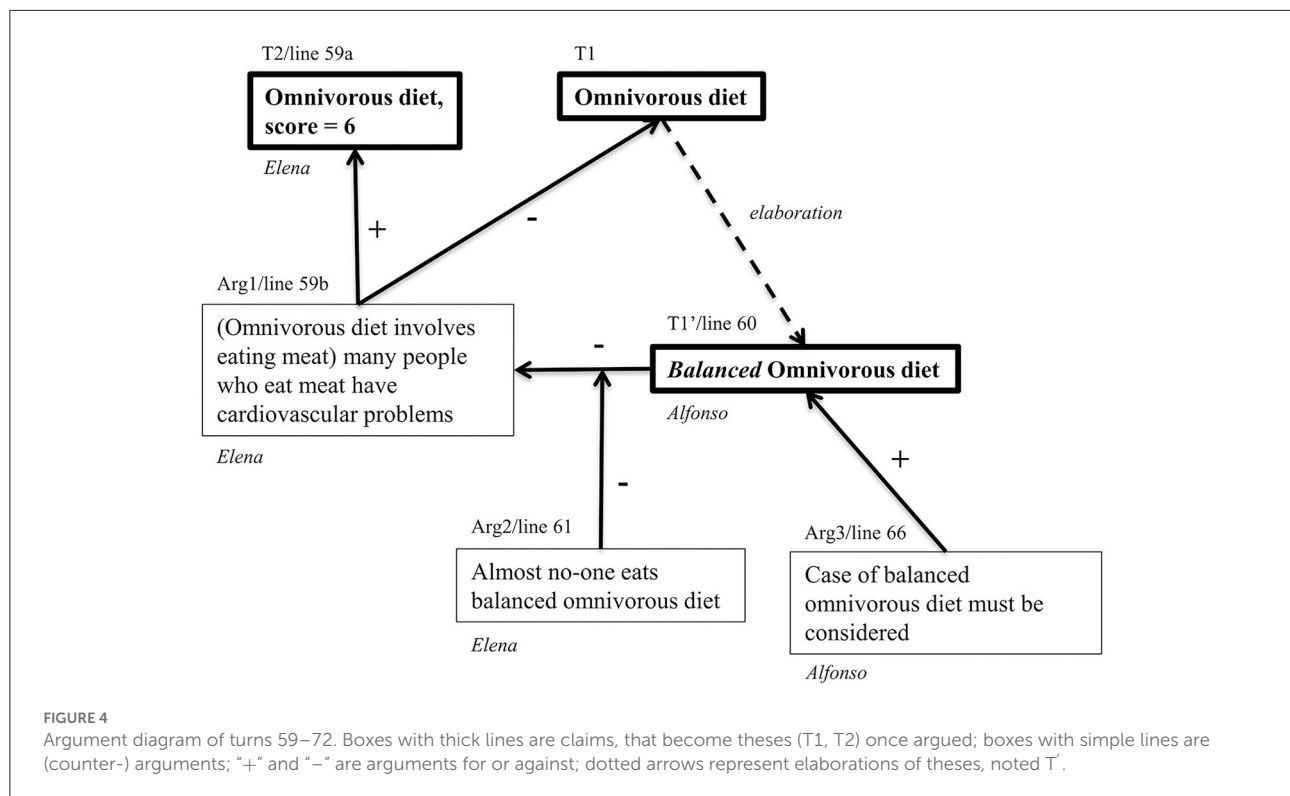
T2/line 59a

**Omnivorous diet, score = 6**

*Elena*

T1

**Omnivorous diet**

*elaboration*

+

-

Arg1/line 59b

(Omnivorous diet involves eating meat) many people who eat meat have cardiovascular problems

*Elena*

-

T1'/line 60

***Balanced* Omnivorous diet**

*Alfonso*

-

+

Arg2/line 61

Almost no-one eats balanced omnivorous diet

*Elena*

Arg3/line 66

Case of balanced omnivorous diet must be considered

*Alfonso*

FIGURE 4

Argument diagram of turns 59–72. Boxes with thick lines are claims, that become theses (T1, T2) once argued; boxes with simple lines are (counter-) arguments; "+" and "−" are arguments for or against; dotted arrows represent elaborations of theses, noted $T'$.